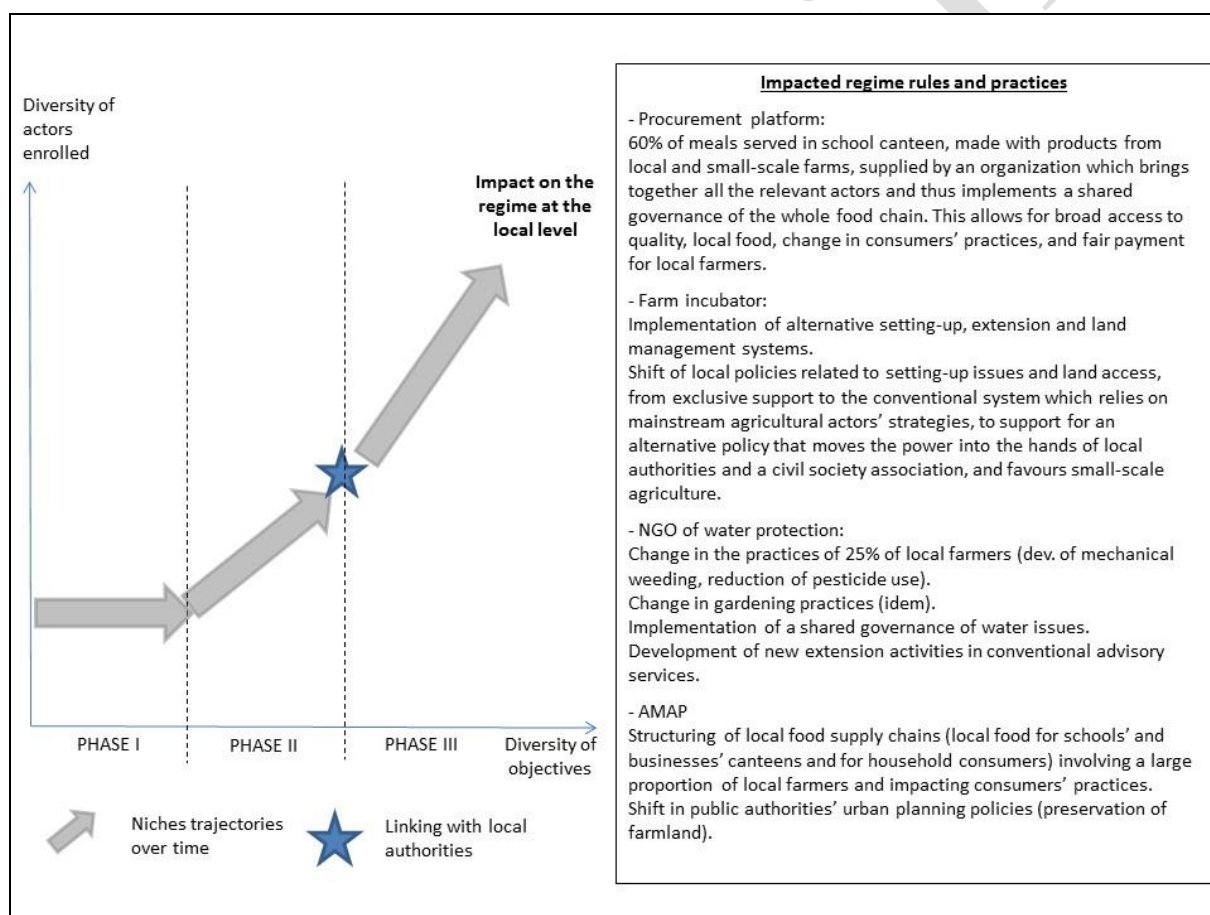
Diversity of actors enrolled

Impact on the regime at the local level

PHASE I

PHASE II

PHASE III

Diversity of objectives

Niches trajectories over time

Linking with local authorities

Impacted regime rules and practices

- Procurement platform:
60% of meals served in school canteen, made with products from local and small-scale farms, supplied by an organization which brings together all the relevant actors and thus implements a shared governance of the whole food chain. This allows for broad access to quality, local food, change in consumers' practices, and fair payment for local farmers.

- Farm incubator:
Implementation of alternative setting-up, extension and land management systems.
Shift of local policies related to setting-up issues and land access, from exclusive support to the conventional system which relies on mainstream agricultural actors' strategies, to support for an alternative policy that moves the power into the hands of local authorities and a civil society association, and favours small-scale agriculture.

- NGO of water protection:
Change in the practices of 25% of local farmers (dev. of mechanical weeding, reduction of pesticide use).
Change in gardening practices (idem).
Implementation of a shared governance of water issues.
Development of new extension activities in conventional advisory services.

- AMAP
Structuring of local food supply chains (local food for schools' and businesses' canteens and for household consumers) involving a large proportion of local farmers and impacting consumers' practices.
Shift in public authorities' urban planning policies (preservation of farmland).